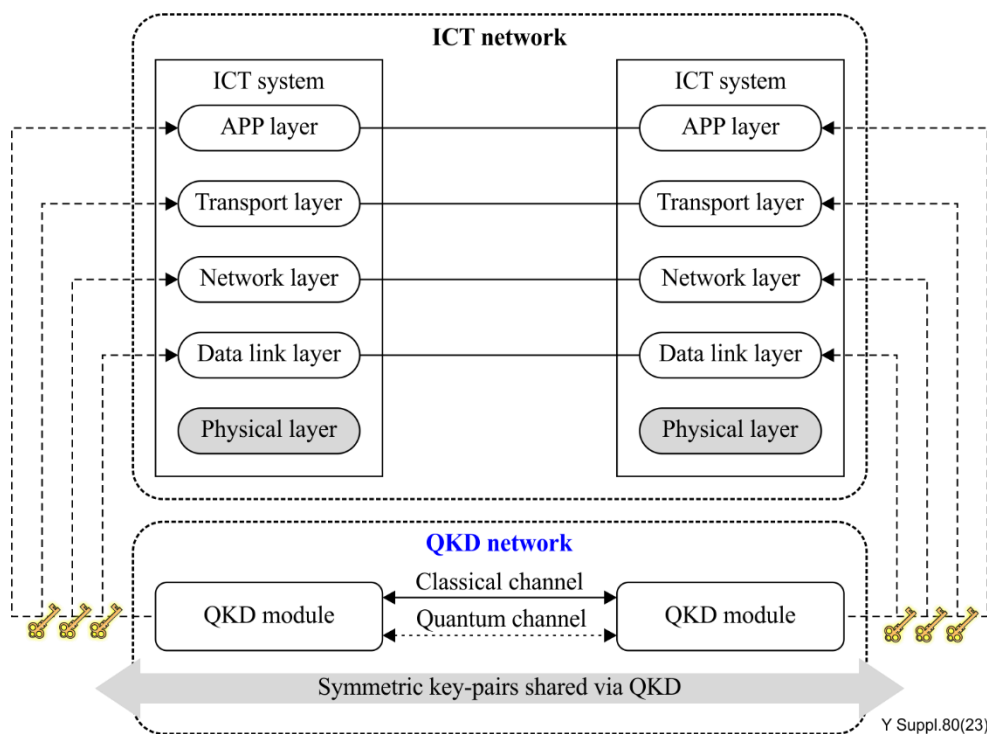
ICT network

ICT system

APP layer

Transport layer

Network layer

Data link layer

Physical layer

ICT system

APP layer

Transport layer

Network layer

Data link layer

Physical layer

QKD network

QKD module

Classical channel

Quantum channel

QKD module

Symmetric key-pairs shared via QKD

Y Suppl.80(23)